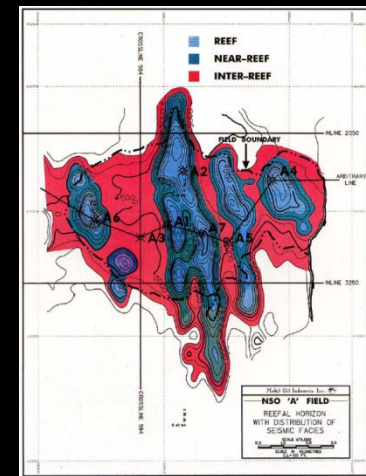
REEF
NEAR-REEF
INTER-REEF

CROSSLINE 984
FIELD BOUNDARY
INLINE 2050
ARBITRARY LINE
A2
A4
A6
A1
A7
A3
A5
INLINE 7250
CROSSLINE 984

Mobil Oil Indonesia Inc.
NSO 'A' FIELD
REEFAL HORIZON WITH DISTRIBUTION OF SEISMIC FACIES
SCALE IN KILOMETERS
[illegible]